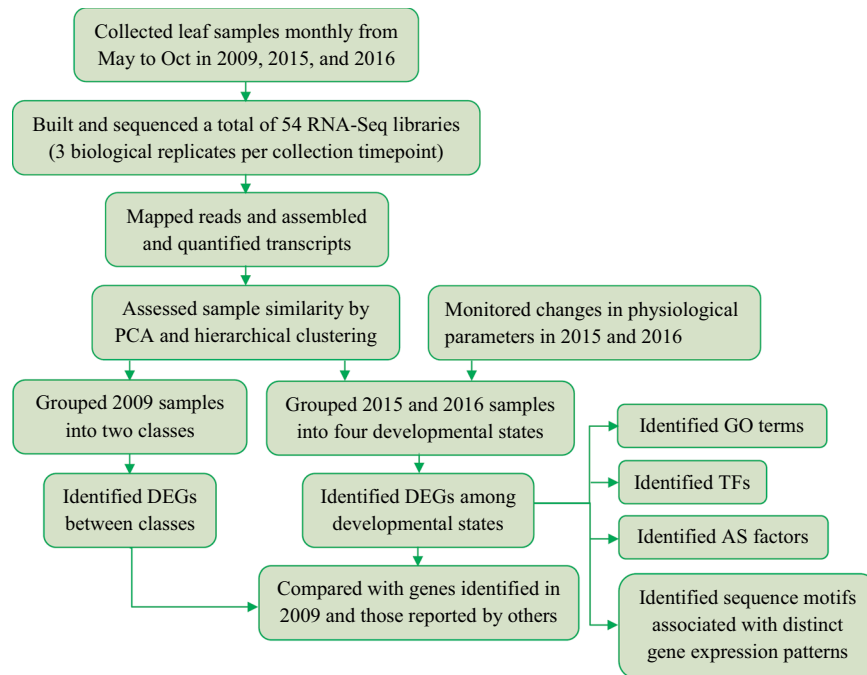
Collected leaf samples monthly from May to Oct in 2009, 2015, and 2016

Built and sequenced a total of 54 RNA-Seq libraries (3 biological replicates per collection timepoint)

Mapped reads and assembled and quantified transcripts

Assessed sample similarity by PCA and hierarchical clustering

Monitored changes in physiological parameters in 2015 and 2016

Grouped 2009 samples into two classes

Grouped 2015 and 2016 samples into four developmental states

Identified GO terms

Identified TFs

Identified AS factors

Identified DEGs between classes

Identified DEGs among developmental states

Compared with genes identified in 2009 and those reported by others

Identified sequence motifs associated with distinct gene expression patterns